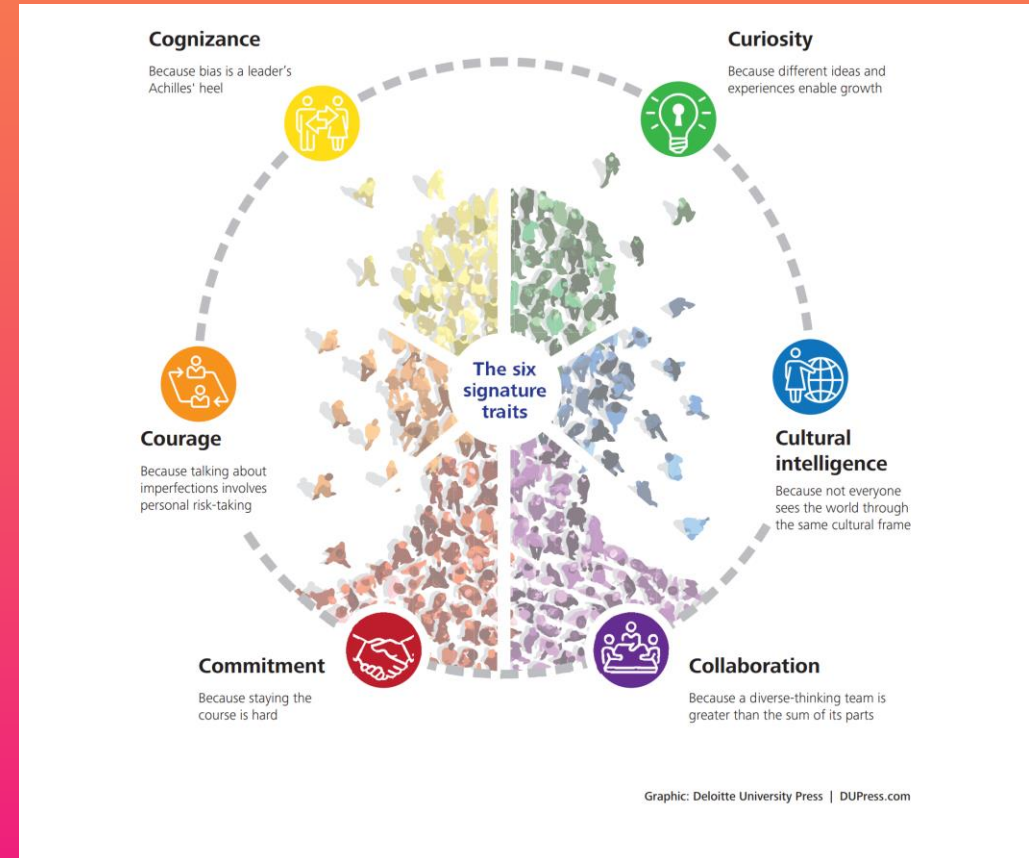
Cognizance

Because bias is a leader's Achilles' heel

Curiosity

Because different ideas and experiences enable growth

The six signature traits

Courage

Because talking about imperfections involves personal risk-taking

Cultural intelligence

Because not everyone sees the world through the same cultural frame

Commitment

Because staying the course is hard

Collaboration

Because a diverse-thinking team is greater than the sum of its parts

Graphic: Deloitte University Press | DUPress.com